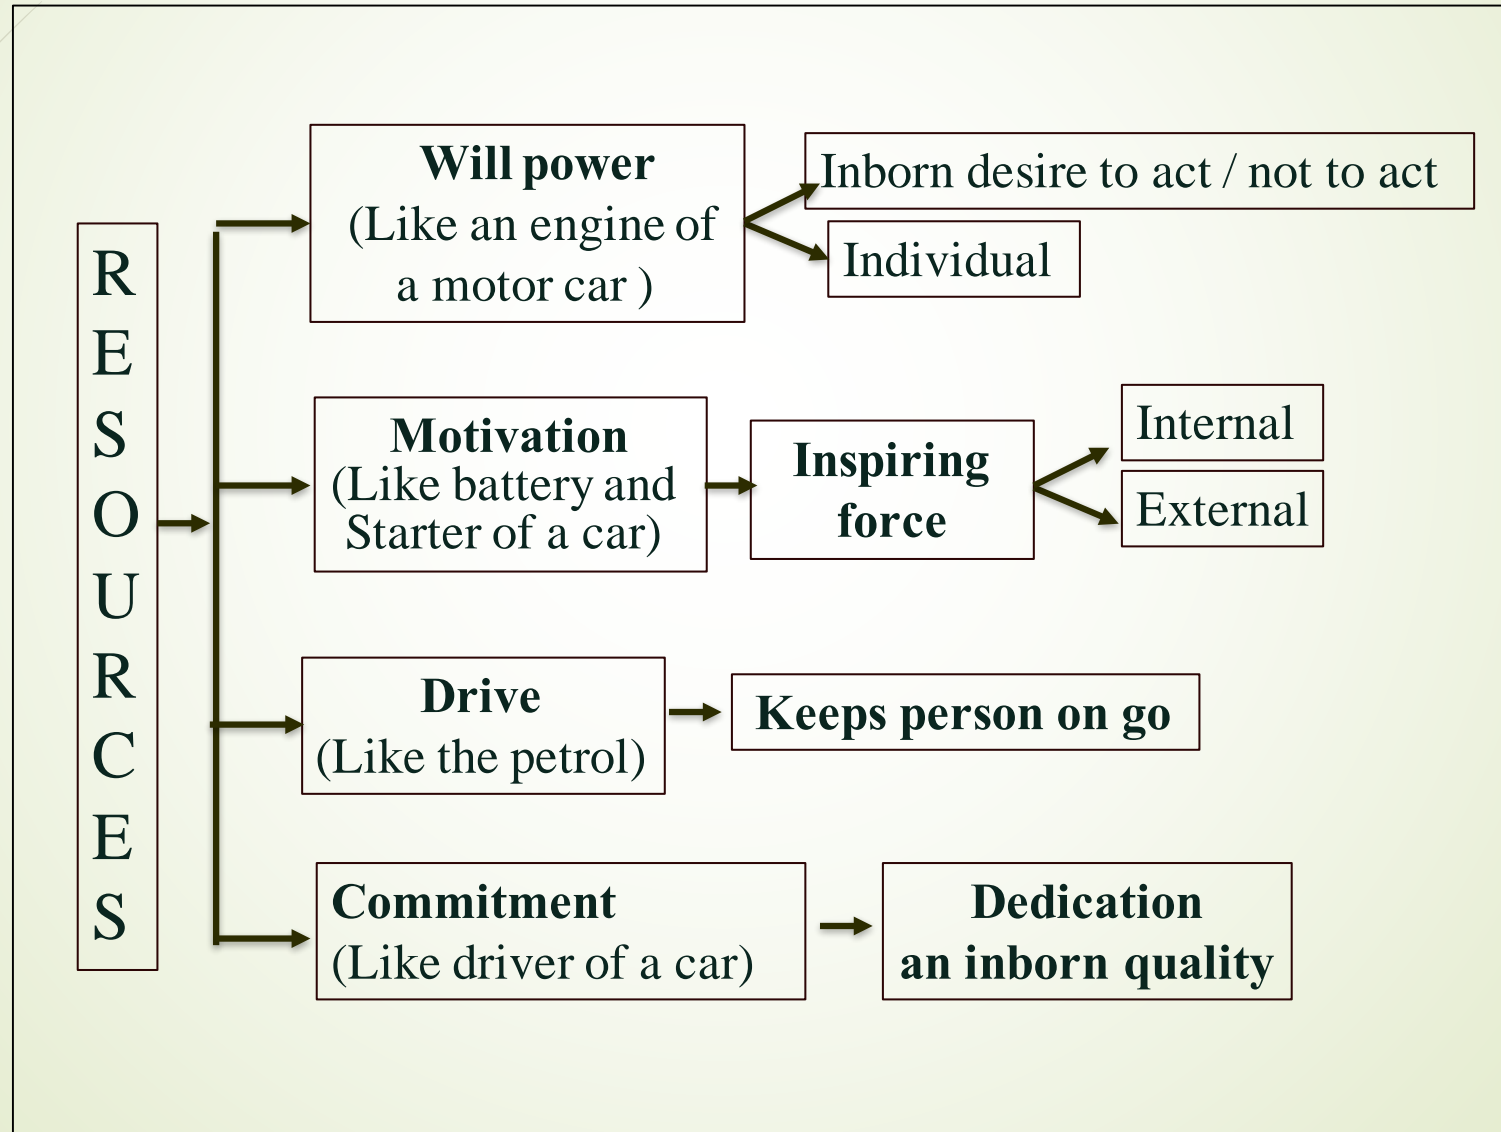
RESOURCES

Will power
(Like an engine of a motor car )

Inborn desire to act / not to act

Individual

Motivation
(Like battery and Starter of a car)

Inspiring force

Internal

External

Drive
(Like the petrol)

Keeps person on go

Commitment
(Like driver of a car)

Dedication
an inborn quality